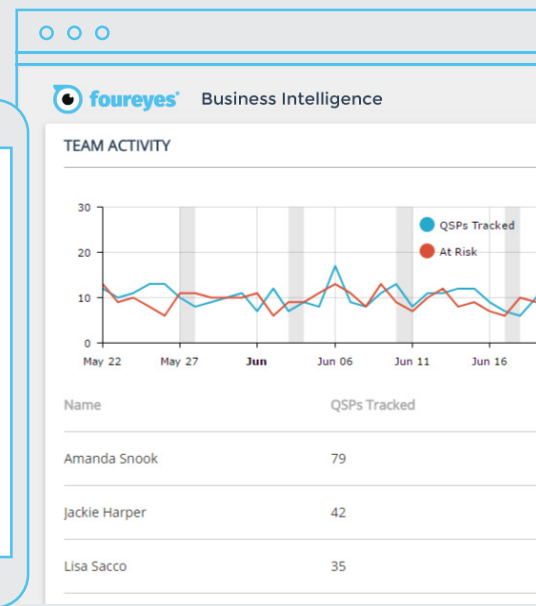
foureyes Business Intelligence

TEAM ACTIVITY

30
20
10
0

May 22 May 27 Jun Jun 06 Jun 11 Jun 16

QSPs Tracked
At Risk

| Name | QSPs Tracked |
|---|---|
| Amanda Snook | 79 |
| Jackie Harper | 42 |
| Lisa Sacco | 35 |